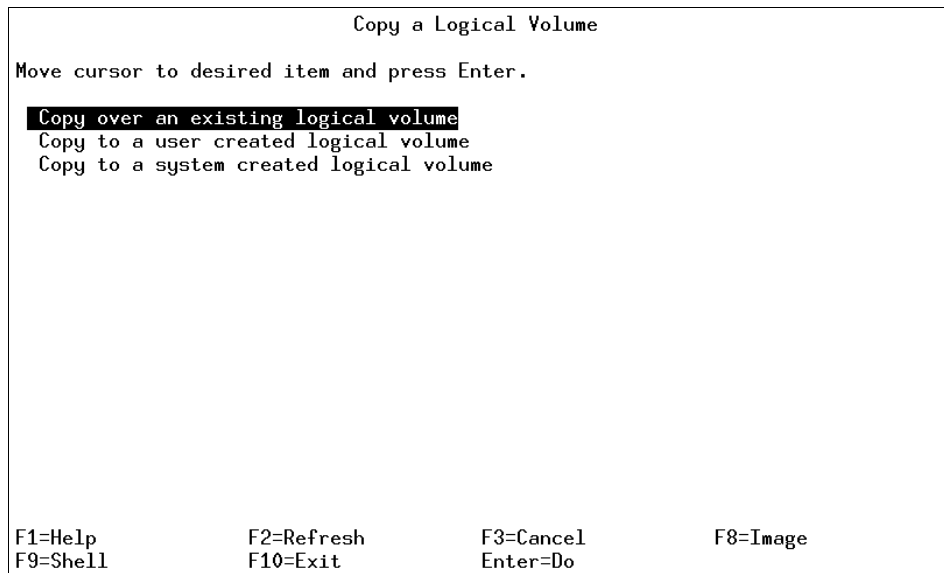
Copy a Logical Volume

Move cursor to desired item and press Enter.

Copy over an existing logical volume
Copy to a user created logical volume
Copy to a system created logical volume

F1=Help F2=Refresh F3=Cancel F8=Image
F9=Shell F10=Exit Enter=Do